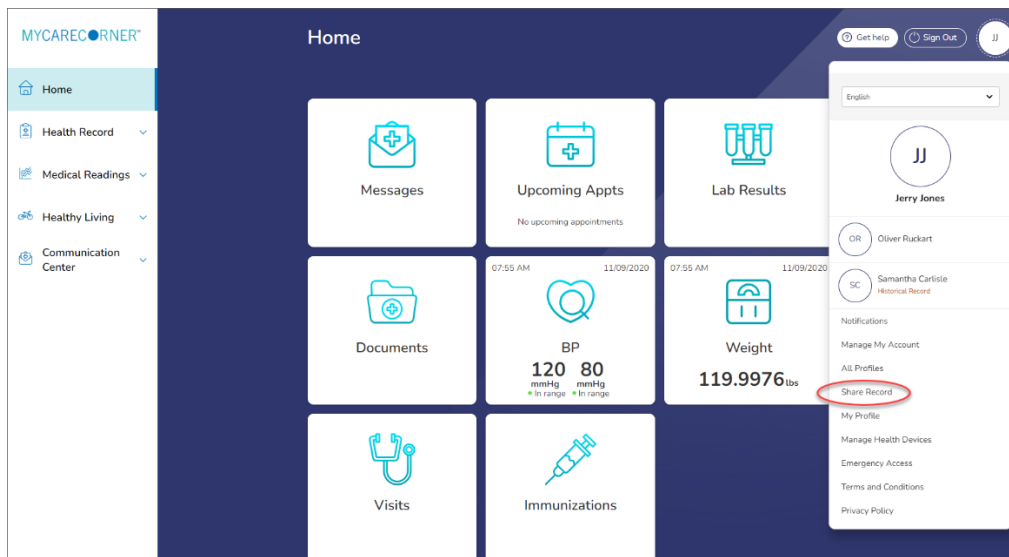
MYCARECORNER®

Home

Health Record

Medical Readings

Healthy Living

Communication Center

Home

Get help

Sign Out

JJ

Messages

Upcoming Appts

No upcoming appointments

Lab Results

Documents

07:55 AM 11/09/2020

BP

120 mmHg • In range

80 mmHg • In range

07:55 AM 11/09/2020

Weight

119.9976 lbs

Visits

Immunizations

English

JJ

Jerry Jones

OR Oliver Ruckart

SC Samantha Carlisle
Historical Record

Notifications

Manage My Account

All Profiles

Share Record

My Profile

Manage Health Devices

Emergency Access

Terms and Conditions

Privacy Policy